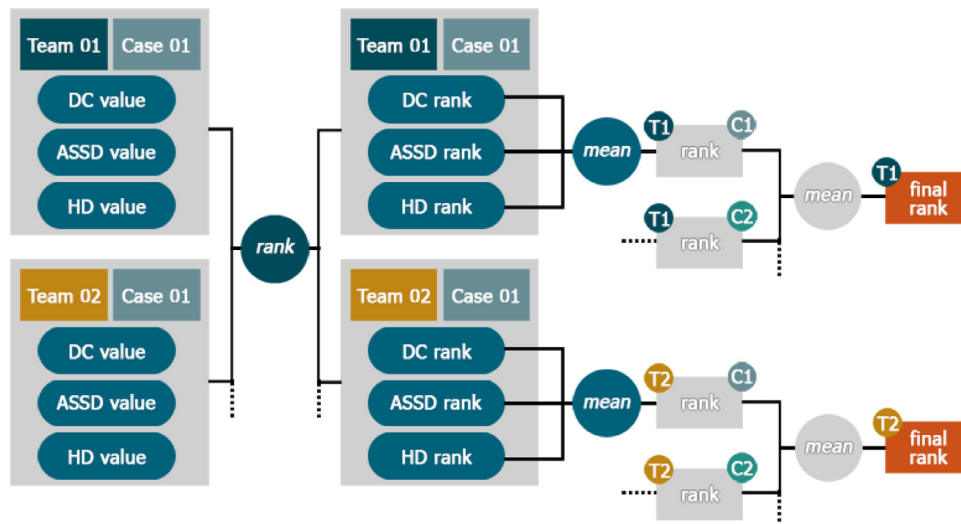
Team 01 Case 01
DC value
ASSD value
HD value

Team 02 Case 01
DC value
ASSD value
HD value

rank

Team 01 Case 01
DC rank
ASSD rank
HD rank

Team 02 Case 01
DC rank
ASSD rank
HD rank

mean
T1 C1 rank
T1 C2 rank
mean
T1 final rank

mean
T2 C1 rank
T2 C2 rank
mean
T2 final rank